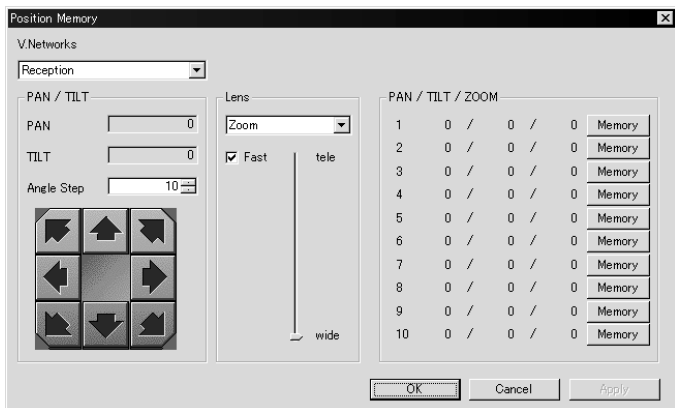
Position Memory

V.Networks

Reception

PAN / TILT

PAN 0

TILT 0

Angle Step 10

Lens

Zoom

Fast

tele

wide

PAN / TILT / ZOOM

| | | | | |
|---|---|---|---|---|
| 1 | 0 / | 0 / | 0 | Memory |
| 2 | 0 / | 0 / | 0 | Memory |
| 3 | 0 / | 0 / | 0 | Memory |
| 4 | 0 / | 0 / | 0 | Memory |
| 5 | 0 / | 0 / | 0 | Memory |
| 6 | 0 / | 0 / | 0 | Memory |
| 7 | 0 / | 0 / | 0 | Memory |
| 8 | 0 / | 0 / | 0 | Memory |
| 9 | 0 / | 0 / | 0 | Memory |
| 10 | 0 / | 0 / | 0 | Memory |

OK Cancel Apply